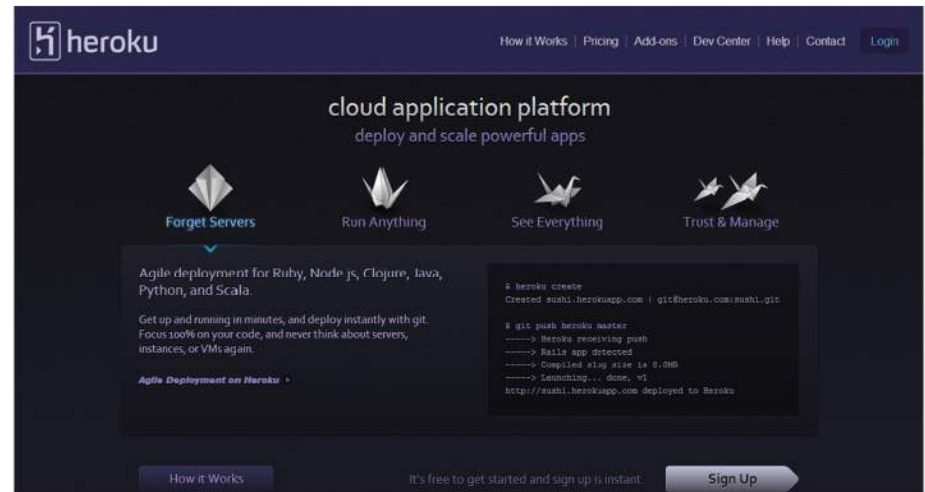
heroku

How it Works | Pricing | Add-ons | Dev Center | Help | Contact

Login

cloud application platform

deploy and scale powerful apps

Forget Servers

Run Anything

See Everything

Trust & Manage

Agile deployment for Ruby, Node.js, Clojure, Java, Python, and Scala.

Get up and running in minutes, and deploy instantly with git. Focus 100% on your code, and never think about servers, instances, or VMs again.

Agile Deployment on Heroku ›

$ heroku create
Created sushi.herokuapp.com | git@heroku.com:sushi.git

$ git push heroku master
-----> Heroku receiving push
-----> Rails app detected
-----> Compiled slug size is 8.0MB
-----> Launching... done, v1
http://sushi.herokuapp.com deployed to Heroku

How it Works

It's free to get started and sign up is instant.

Sign Up